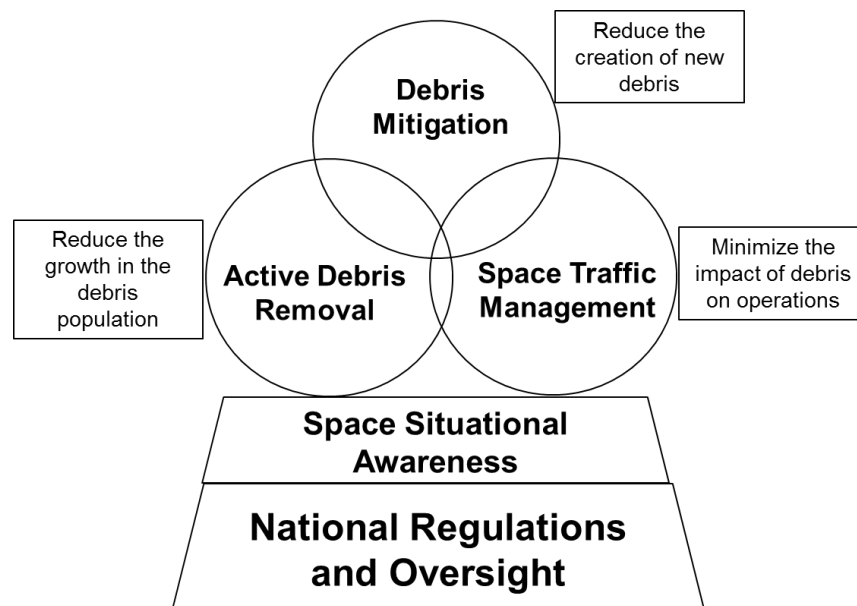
Reduce the creation of new debris

Debris Mitigation

Reduce the growth in the debris population

Active Debris Removal

Space Traffic Management

Minimize the impact of debris on operations

Space Situational Awareness

National Regulations and Oversight